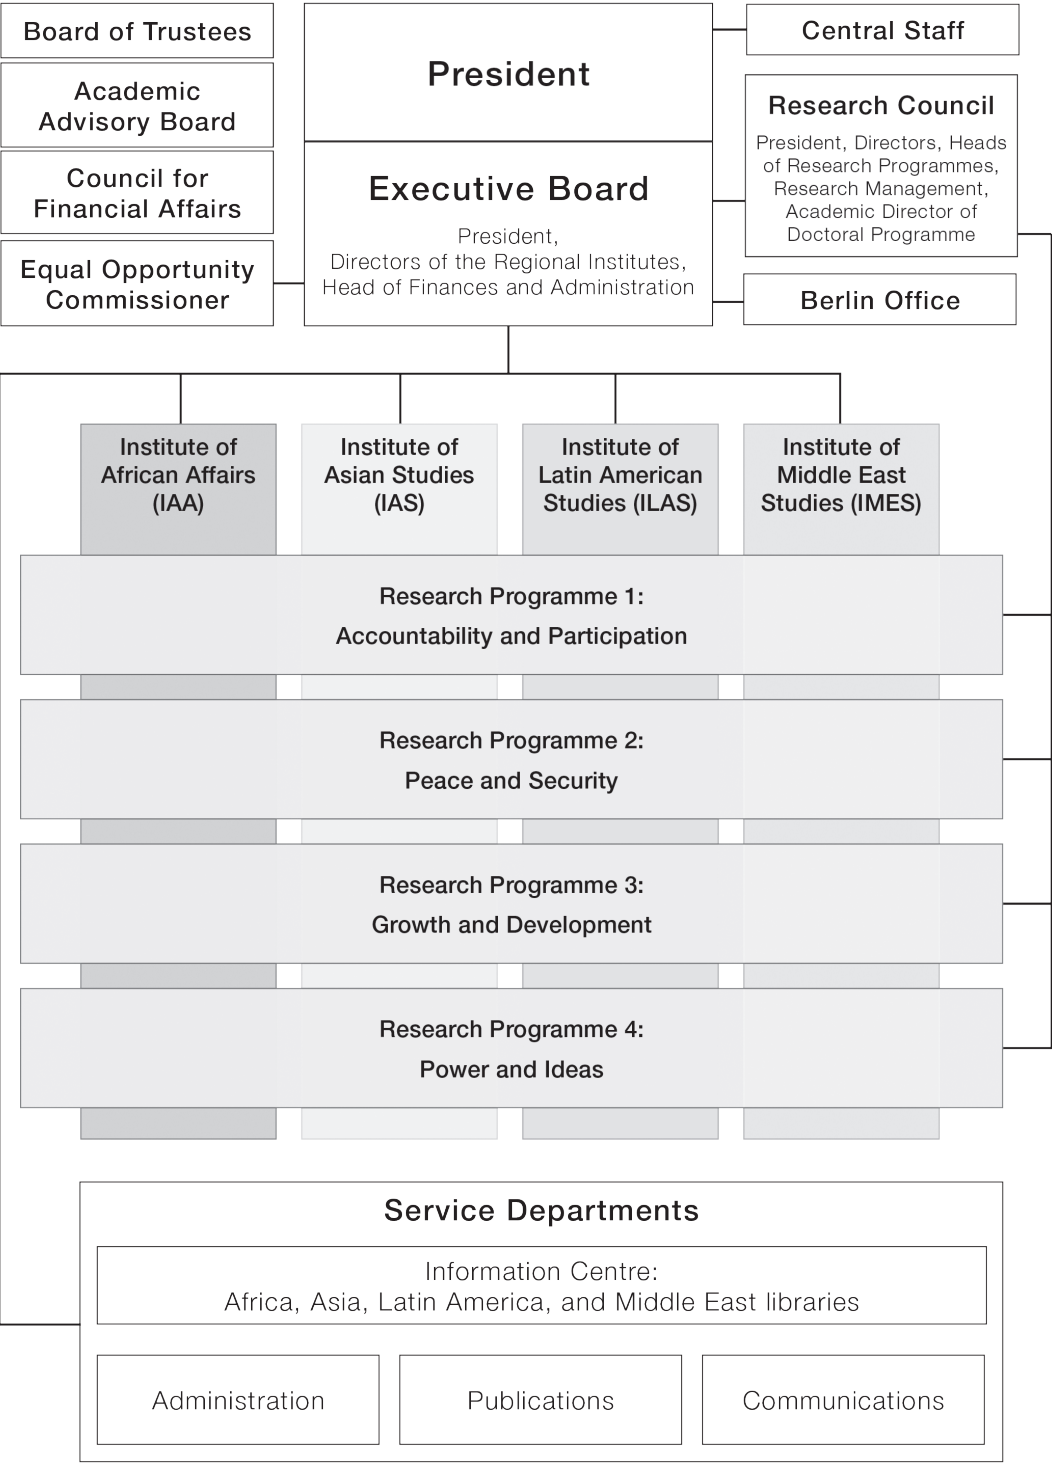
Board of Trustees

Academic Advisory Board

Council for Financial Affairs

Equal Opportunity Commissioner

President

Executive Board

President,
Directors of the Regional Institutes,
Head of Finances and Administration

Central Staff

Research Council

President, Directors, Heads of Research Programmes, Research Management, Academic Director of Doctoral Programme

Berlin Office

Institute of African Affairs (IAA)

Institute of Asian Studies (IAS)

Institute of Latin American Studies (ILAS)

Institute of Middle East Studies (IMES)

Research Programme 1:
Accountability and Participation

Research Programme 2:
Peace and Security

Research Programme 3:
Growth and Development

Research Programme 4:
Power and Ideas

Service Departments

Information Centre:
Africa, Asia, Latin America, and Middle East libraries

Administration

Publications

Communications